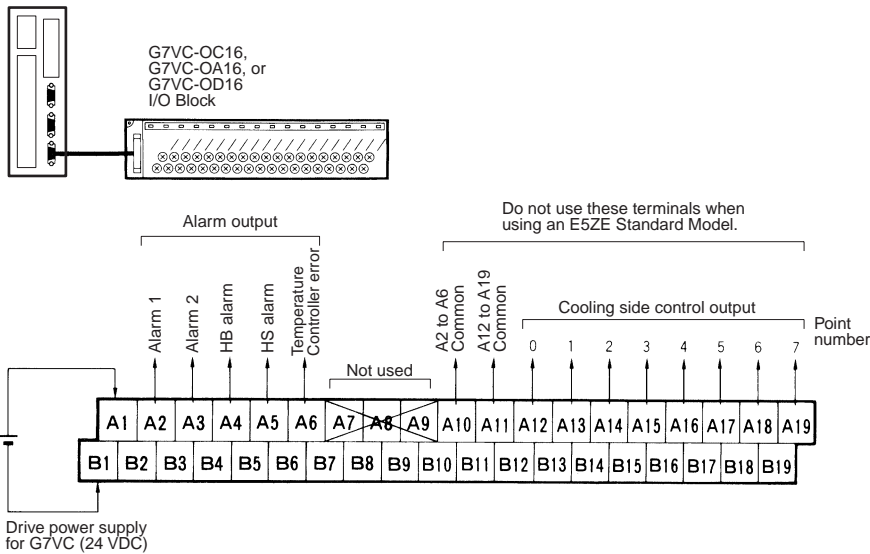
G7VC-OC16, G7VC-OA16, or G7VC-OD16 I/O Block

Alarm output

Do not use these terminals when using an E5ZE Standard Model.

Alarm 1
Alarm 2
HB alarm
HS alarm
Temperature Controller error

A2 to A6 Common
A12 to A19 Common

Cooling side control output

0 1 2 3 4 5 6 7

Point number

Not used

| A1 | A2 | A3 | A4 | A5 | A6 | A7 | A8 | A9 | A10 | A11 | A12 | A13 | A14 | A15 | A16 | A17 | A18 | A19 |
|---|---|---|---|---|---|---|---|---|---|---|---|---|---|---|---|---|---|---|
| B1 | B2 | B3 | B4 | B5 | B6 | B7 | B8 | B9 | B10 | B11 | B12 | B13 | B14 | B15 | B16 | B17 | B18 | B19 |

Drive power supply for G7VC (24 VDC)